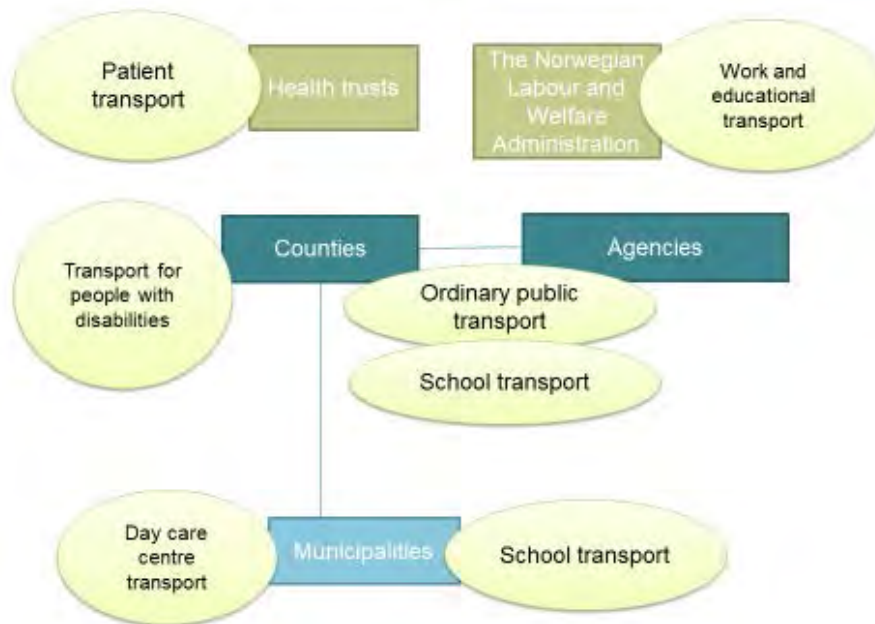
Patient transport

Health trusts

The Norwegian Labour and Welfare Administration

Work and educational transport

Transport for people with disabilities

Counties

Agencies

Ordinary public transport

School transport

Day care centre transport

Municipalities

School transport